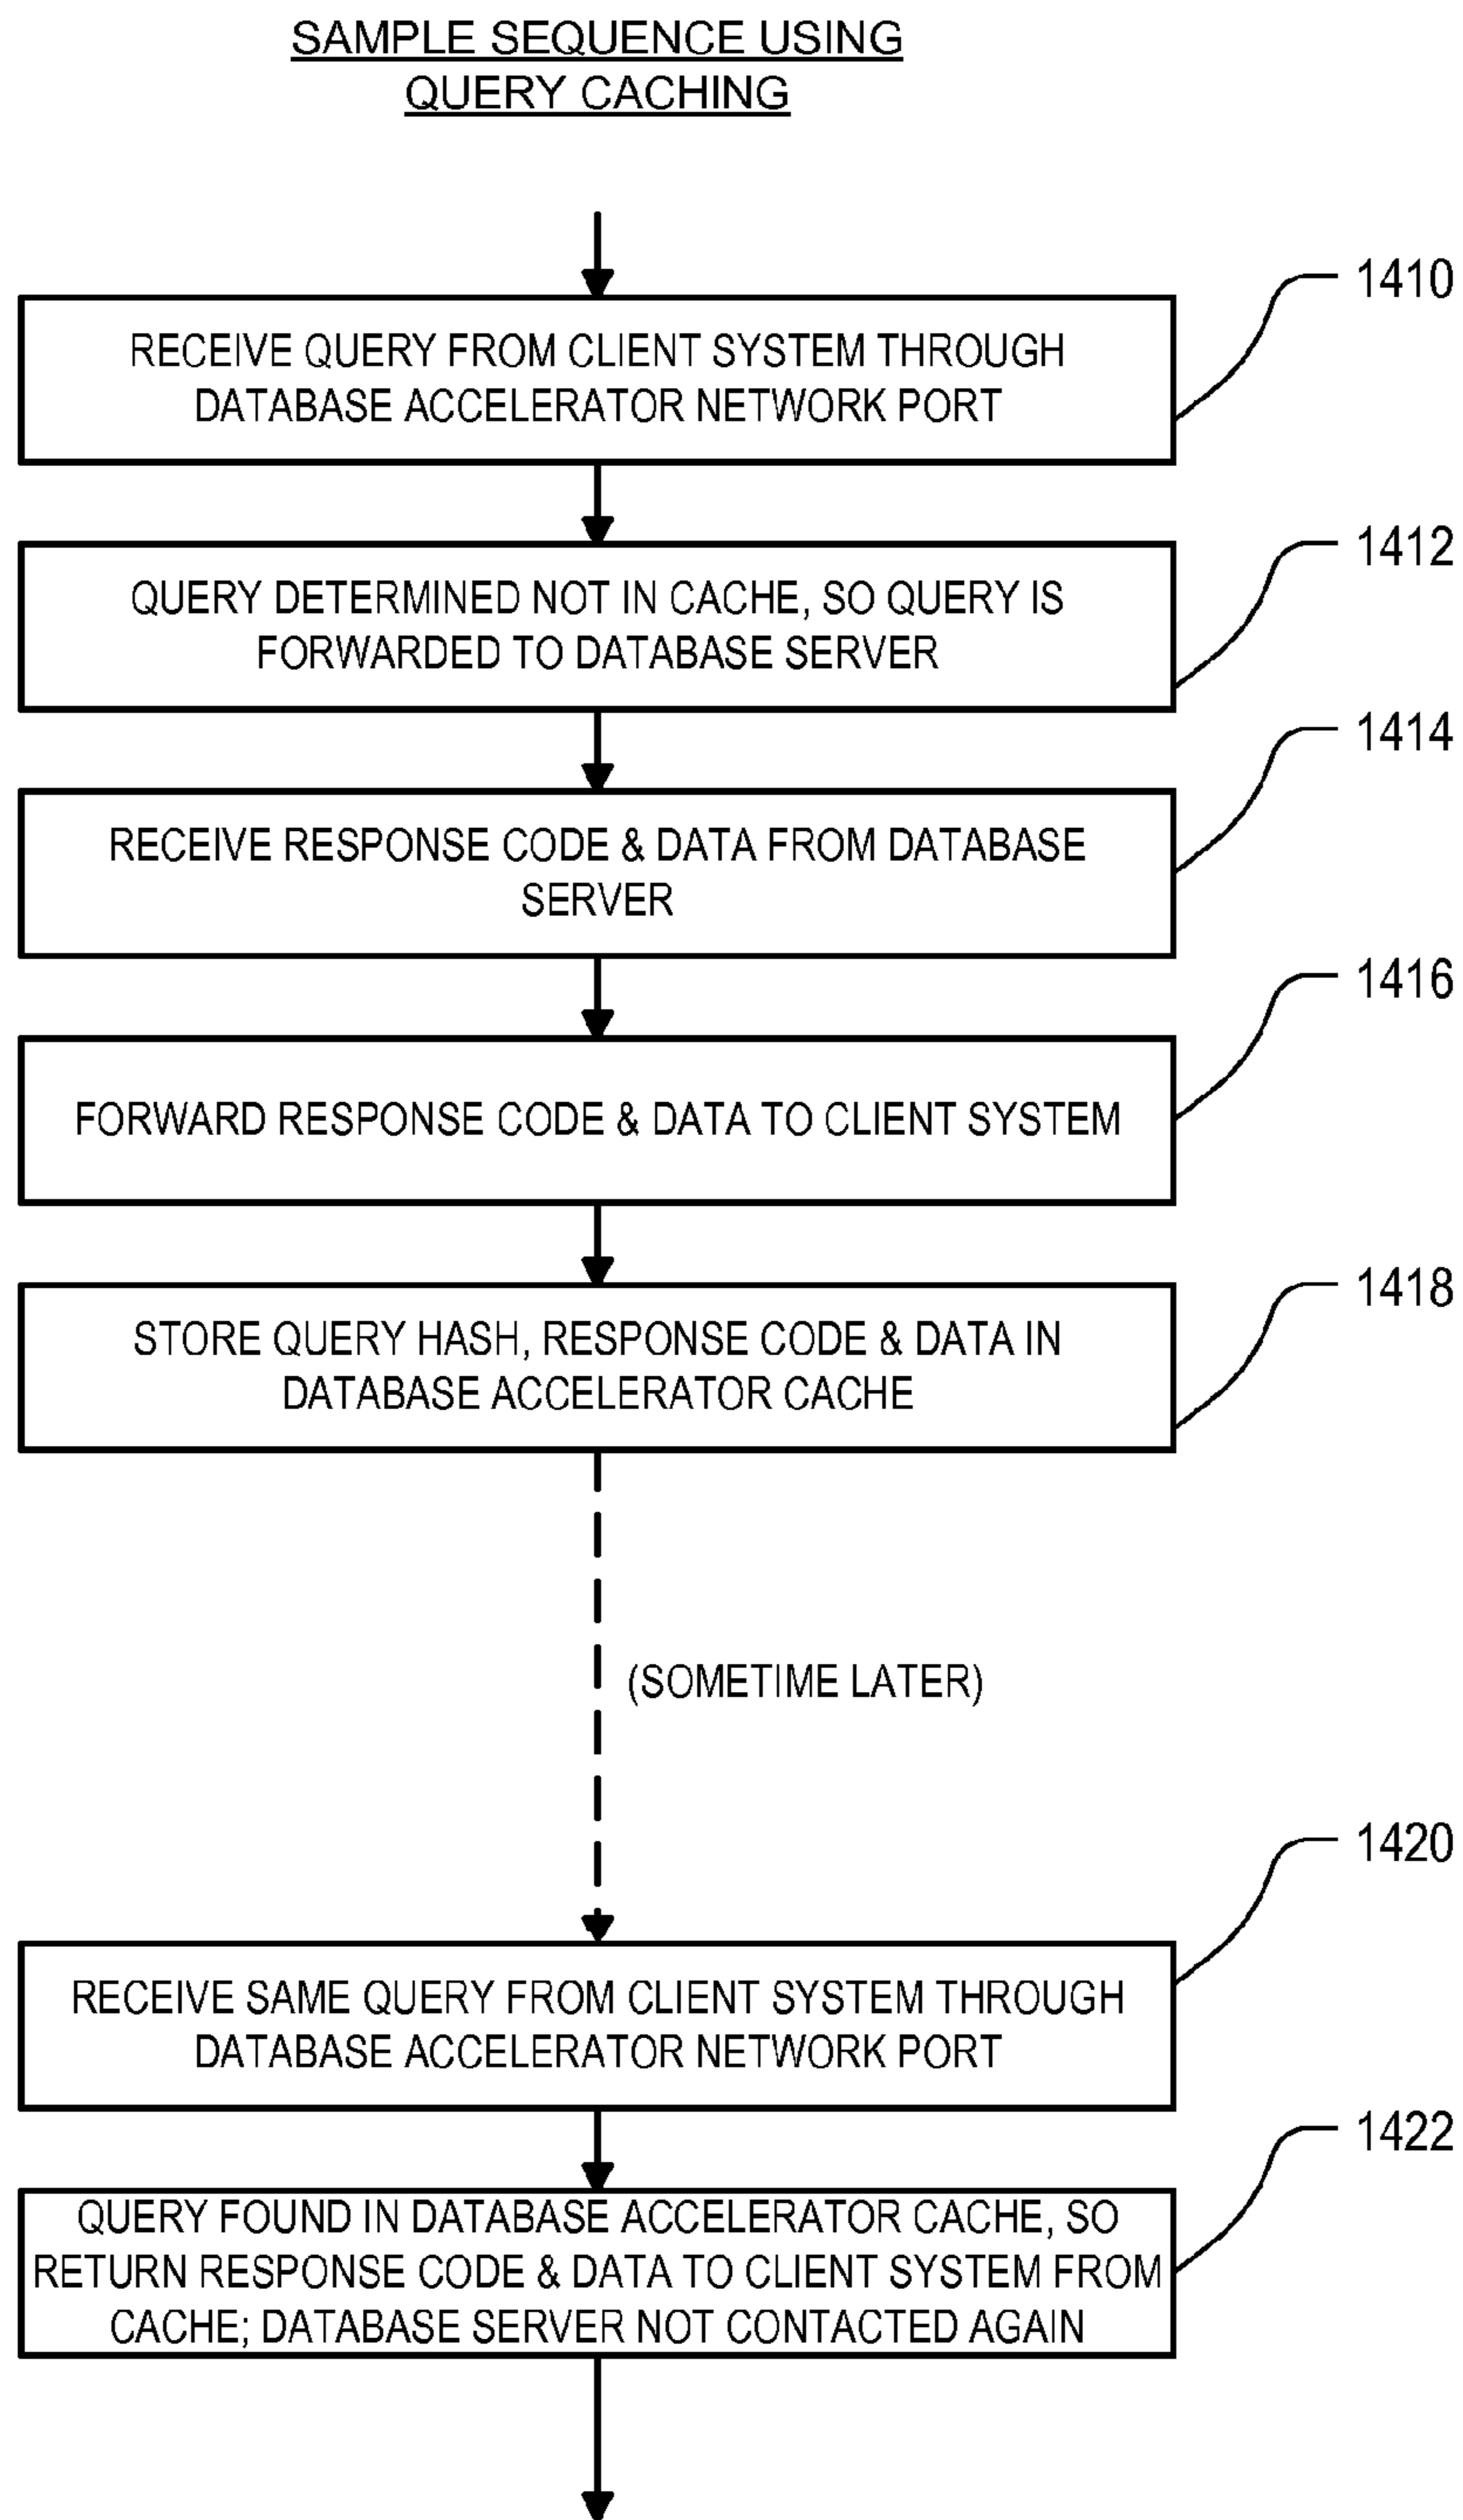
SAMPLE SEQUENCE USING QUERY CACHING

1410

RECEIVE QUERY FROM CLIENT SYSTEM THROUGH DATABASE ACCELERATOR NETWORK PORT

1412

QUERY DETERMINED NOT IN CACHE, SO QUERY IS FORWARDED TO DATABASE SERVER

1414

RECEIVE RESPONSE CODE & DATA FROM DATABASE SERVER

1416

FORWARD RESPONSE CODE & DATA TO CLIENT SYSTEM

1418

STORE QUERY HASH, RESPONSE CODE & DATA IN DATABASE ACCELERATOR CACHE

(SOMETIME LATER)

1420

RECEIVE SAME QUERY FROM CLIENT SYSTEM THROUGH DATABASE ACCELERATOR NETWORK PORT

1422

QUERY FOUND IN DATABASE ACCELERATOR CACHE, SO RETURN RESPONSE CODE & DATA TO CLIENT SYSTEM FROM CACHE; DATABASE SERVER NOT CONTACTED AGAIN